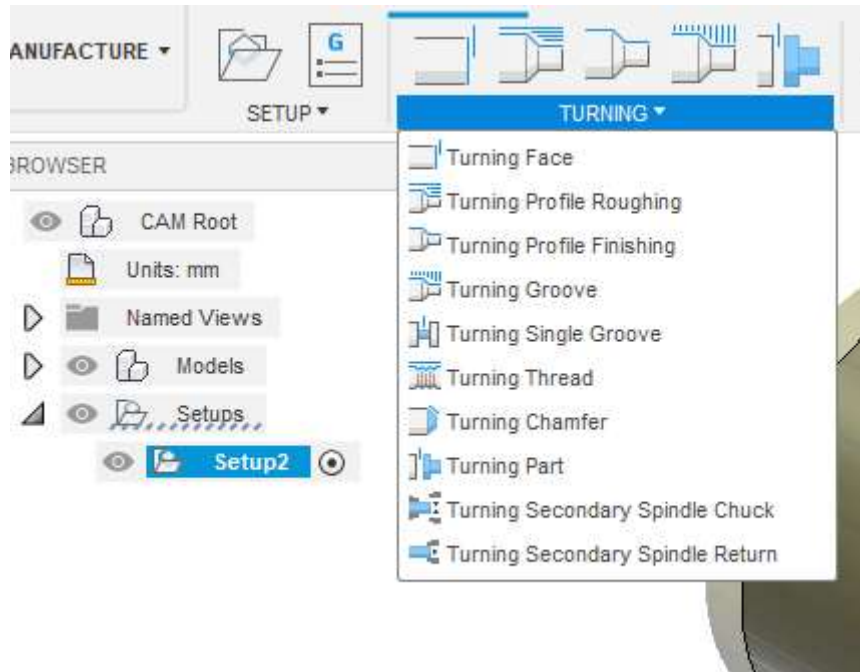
ANUFACTURE ▾

G

SETUP ▾

TURNING ▾

BROWSER

CAM Root

Units: mm

Named Views

Models

Setups

Setup2

Turning Face
Turning Profile Roughing
Turning Profile Finishing
Turning Groove
Turning Single Groove
Turning Thread
Turning Chamfer
Turning Part
Turning Secondary Spindle Chuck
Turning Secondary Spindle Return